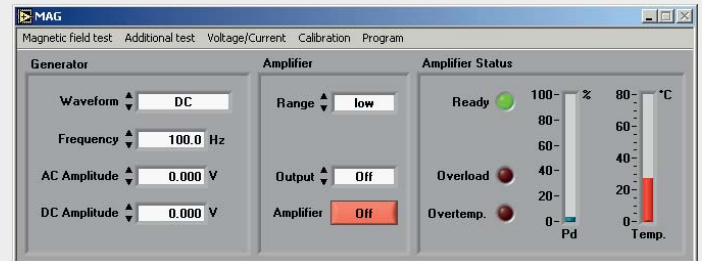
MAG

Magnetic field test Additional test Voltage/Current Calibration Program

Generator

Waveform DC

Frequency 100.0 Hz

AC Amplitude 0.000 V

DC Amplitude 0.000 V

Amplifier

Range low

Output Off

Amplifier Off

Amplifier Status

Ready

Overload

Overtemp.

100 80 60 40 20 0 %

Pd

80 60 40 20 0 °C

Temp.